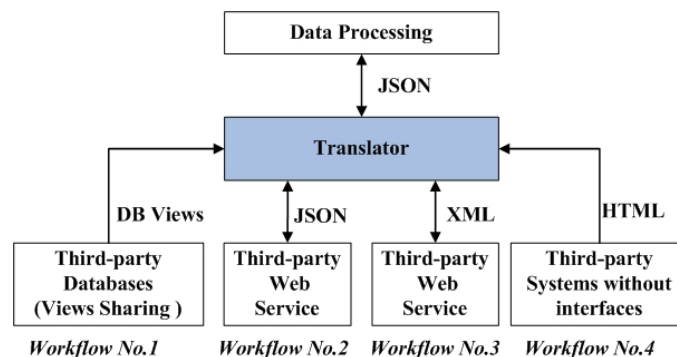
Data Processing

JSON

Translator

DB Views

JSON

XML

HTML

Third-party Databases (Views Sharing )

Third-party Web Service

Third-party Web Service

Third-party Systems without interfaces

Workflow No.1

Workflow No.2

Workflow No.3

Workflow No.4